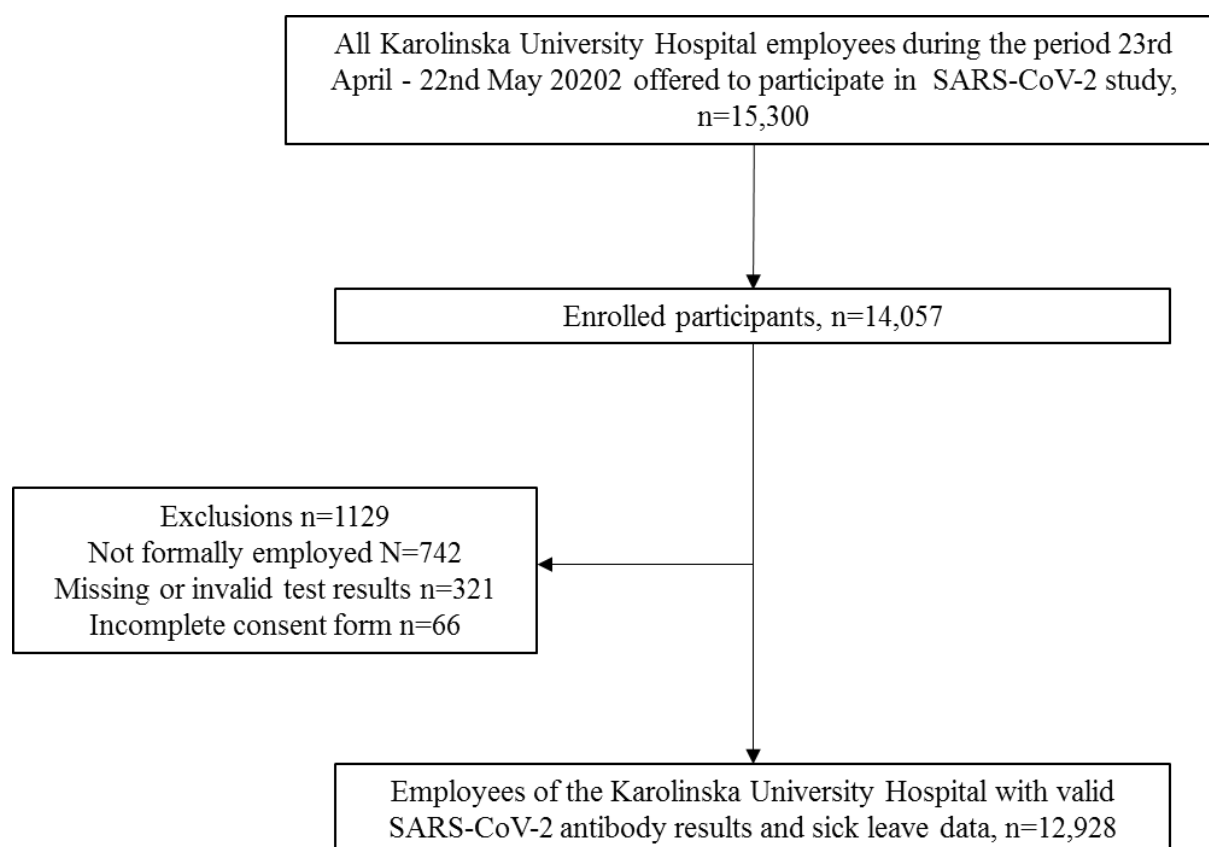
All Karolinska University Hospital employees during the period 23rd April - 22nd May 20202 offered to participate in SARS-CoV-2 study, n=15,300

Enrolled participants, n=14,057

Exclusions n=1129
Not formally employed N=742
Missing or invalid test results n=321
Incomplete consent form n=66

Employees of the Karolinska University Hospital with valid SARS-CoV-2 antibody results and sick leave data, n=12,928